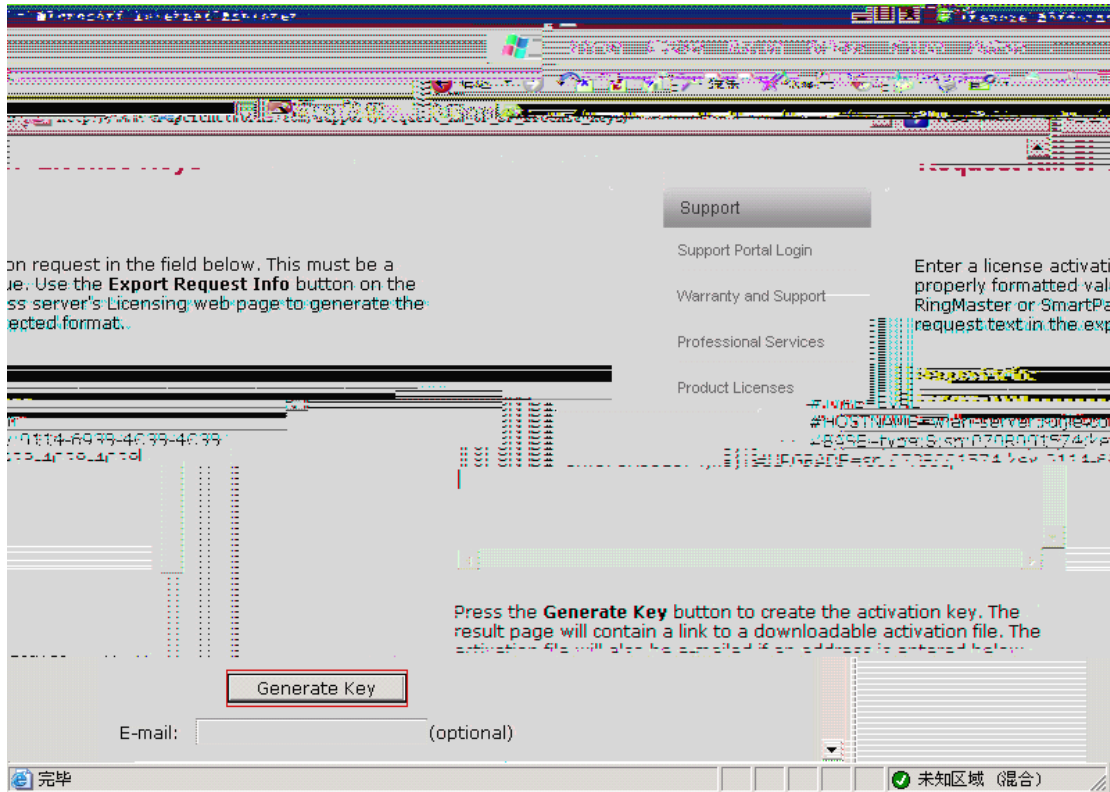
on request in the field below. This must be a ue. Use the **Export Request Info** button on the ss server's Licensing web page to generate the ected format.

Support

Support Portal Login

Warranty and Support

Professional Services

Product Licenses

Enter a license activati properly formatted val RingMaster or SmartPa request text in the exp

#HOSTNAME=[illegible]

Press the **Generate Key** button to create the activation key. The result page will contain a link to a downloadable activation file. The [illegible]

Generate Key

E-mail: (optional)

完毕

未知区域 (混合)